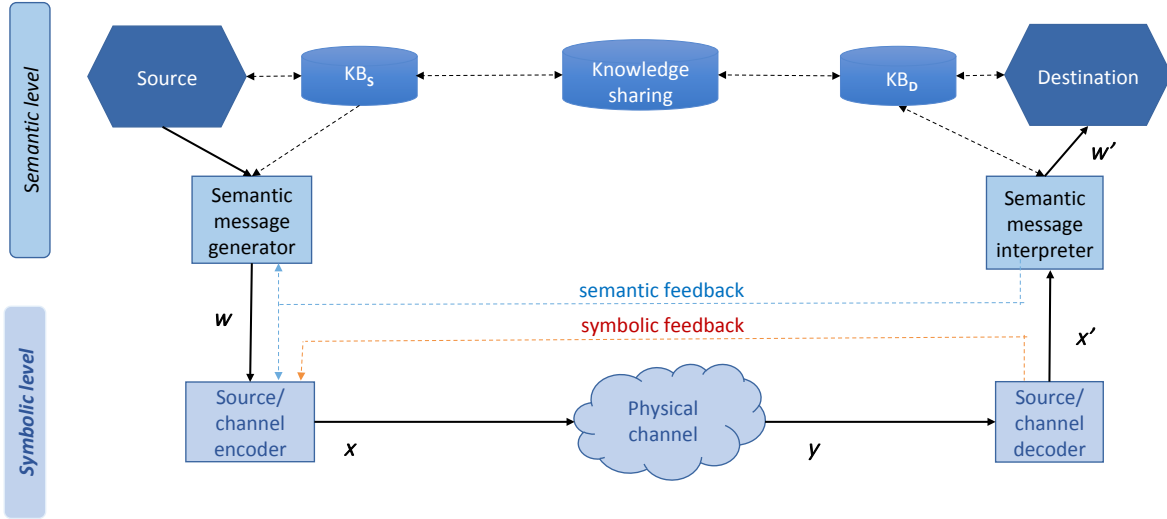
Semantic level

Source

$KB_S$

Knowledge sharing

$KB_D$

Destination

w'

Semantic message generator

Semantic message interpreter

semantic feedback

w

symbolic feedback

x'

Symbolic level

Source/ channel encoder

Physical channel

Source/ channel decoder

x

y